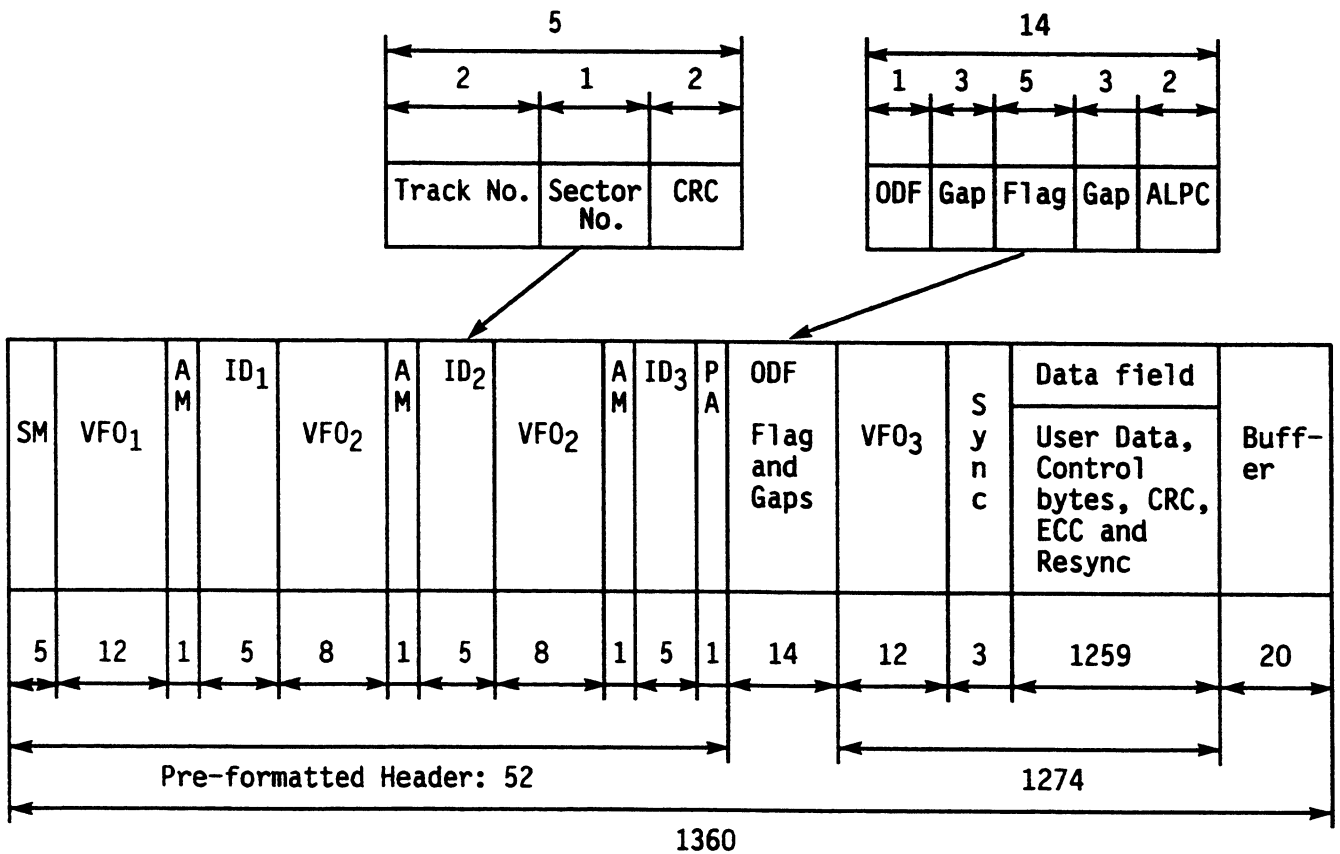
5

| 2 | 1 | 2 |
|---|---|---|
| Track No. | Sector No. | CRC |

14

| 1 | 3 | 5 | 3 | 2 |
|---|---|---|---|---|
| ODF | Gap | Flag | Gap | ALPC |

| SM | $VFO_1$ | AM | $ID_1$ | $VFO_2$ | AM | $ID_2$ | $VFO_2$ | AM | $ID_3$ | PA | ODF Flag and Gaps | $VFO_3$ | Sync | Data field: User Data, Control bytes, CRC, ECC and Resync | Buffer |
|---|---|---|---|---|---|---|---|---|---|---|---|---|---|---|---|
| 5 | 12 | 1 | 5 | 8 | 1 | 5 | 8 | 1 | 5 | 1 | 14 | 12 | 3 | 1259 | 20 |

Pre-formatted Header: 52

1274

1360